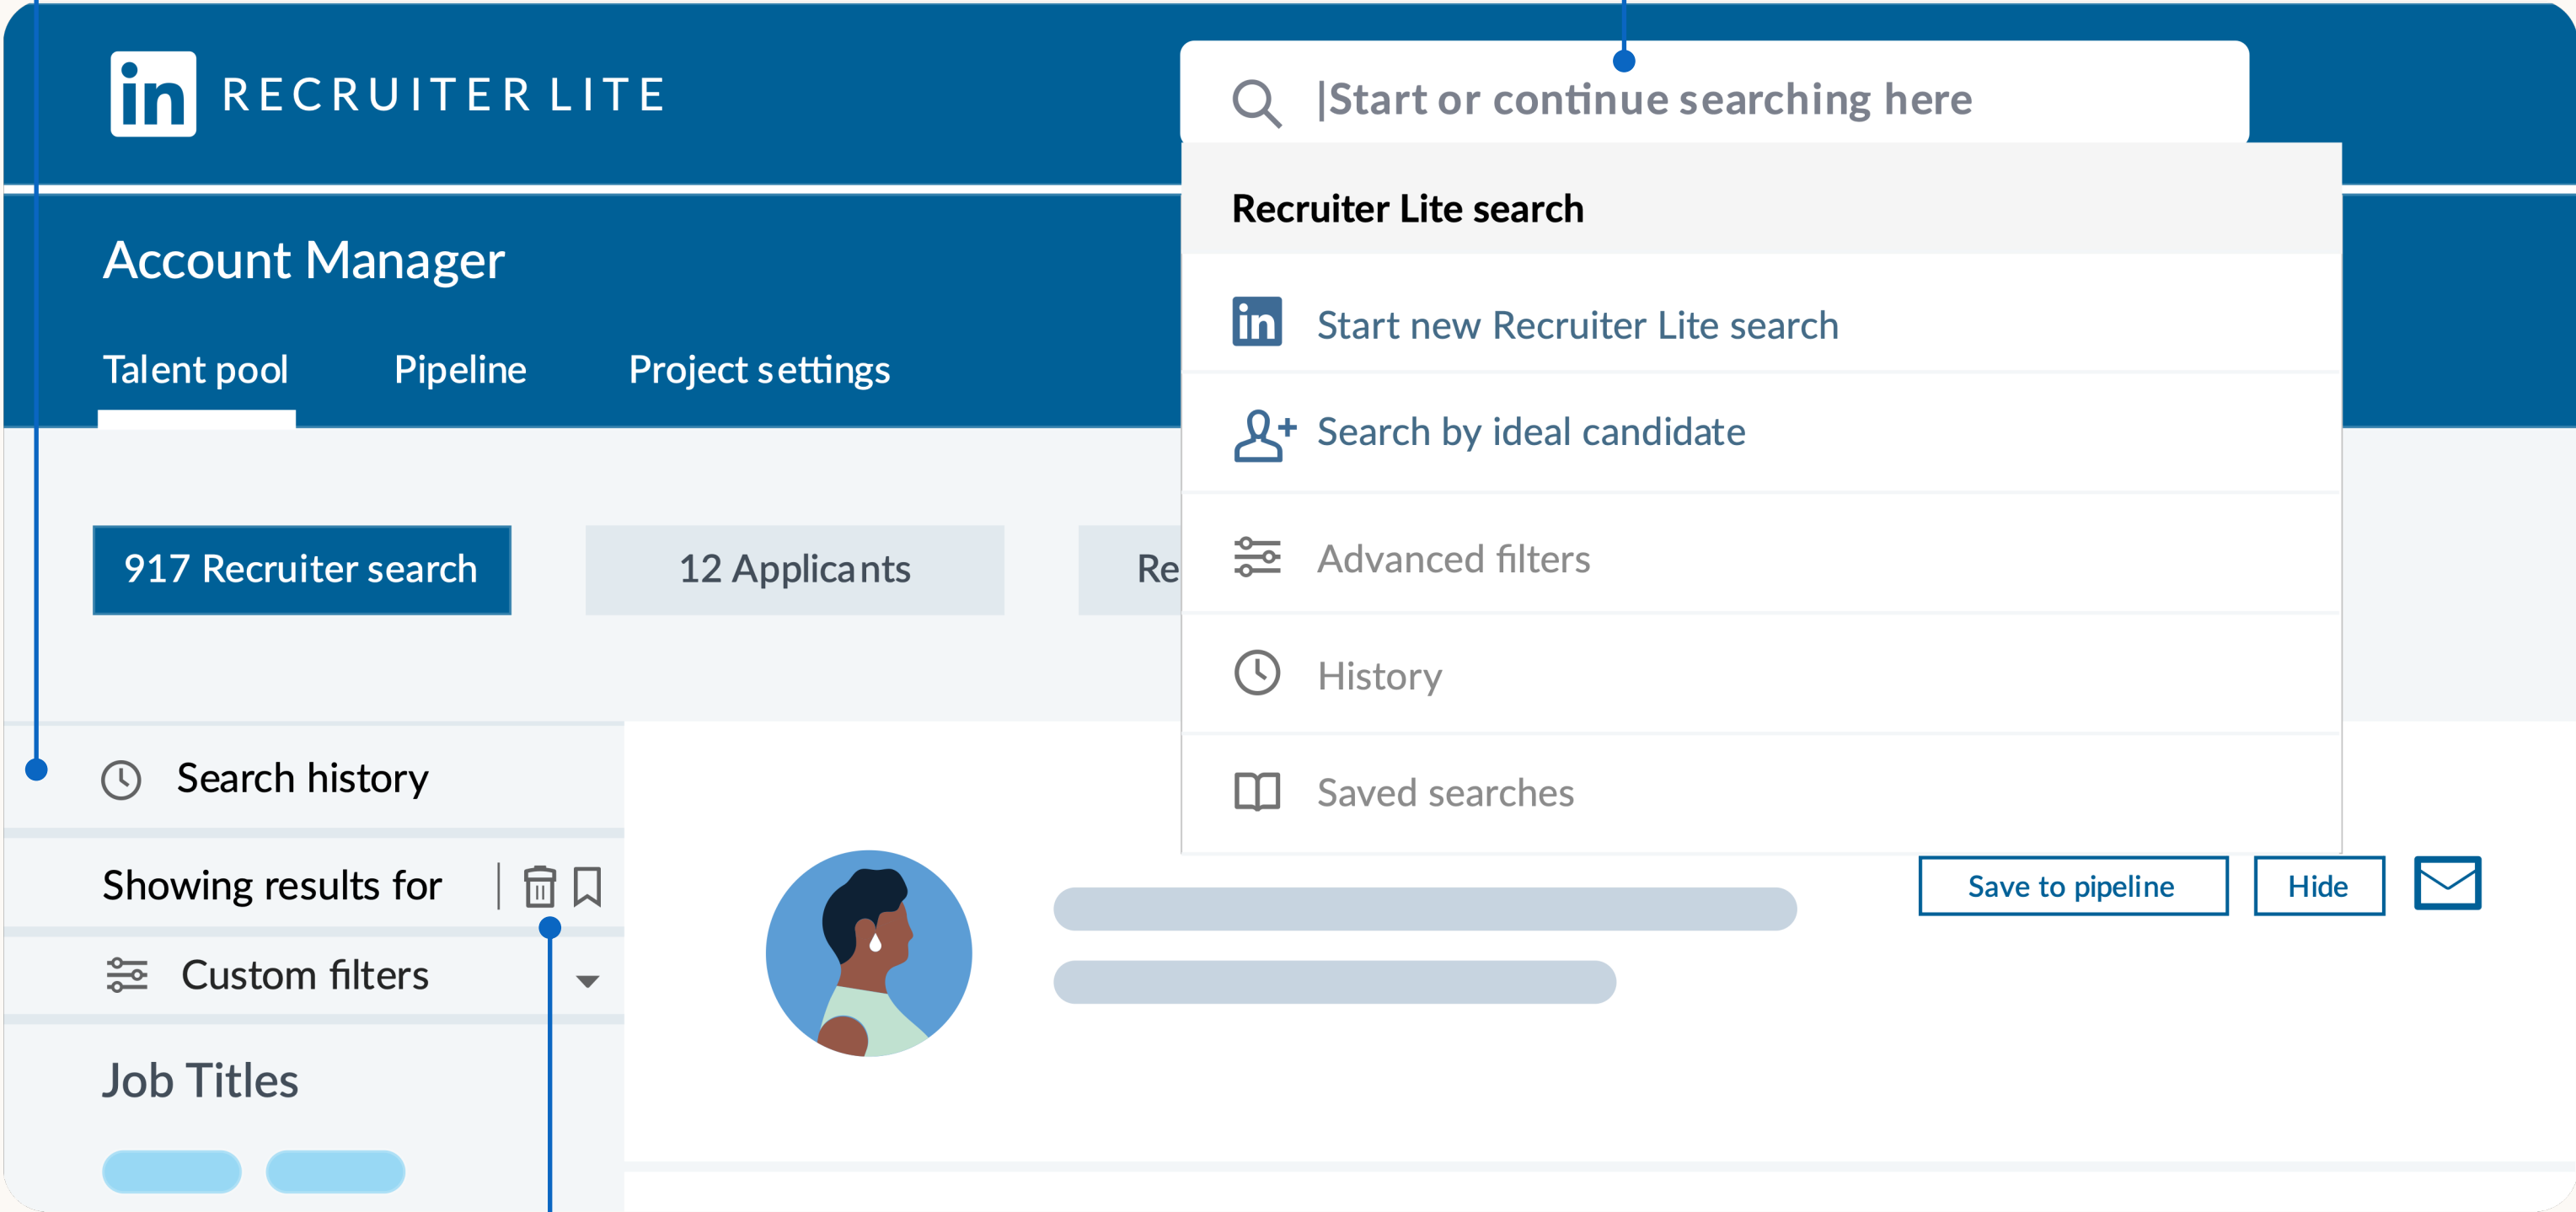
in RECRUITER LITE

|Start or continue searching here

Recruiter Lite search

in Start new Recruiter Lite search

Search by ideal candidate

Advanced filters

History

Saved searches

Account Manager

Talent pool Pipeline Project settings

917 Recruiter search

12 Applicants

Re

Search history

Showing results for

Custom filters

Job Titles

Save to pipeline

Hide